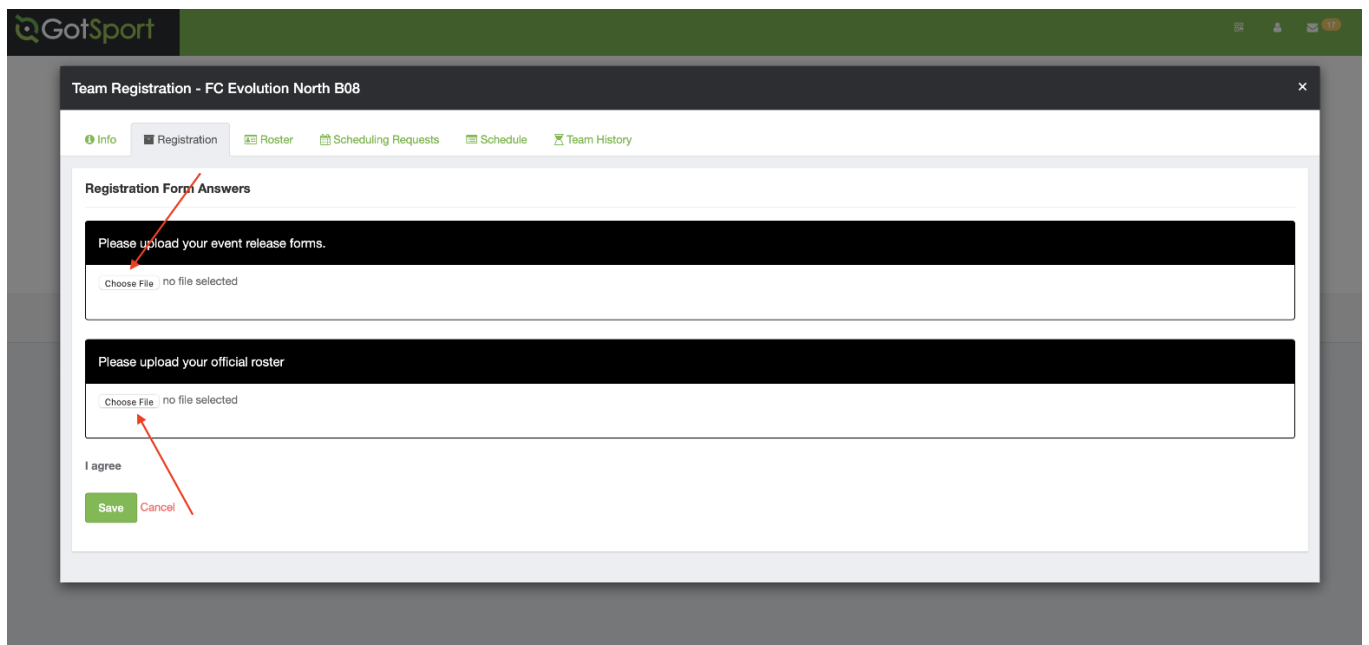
GotSport

11

Team Registration - FC Evolution North B08

×

Info
Registration
Roster
Scheduling Requests
Schedule
Team History

Registration Form Answers

Please upload your event release forms.

Choose File no file selected

Please upload your official roster

Choose File no file selected

I agree

Save Cancel